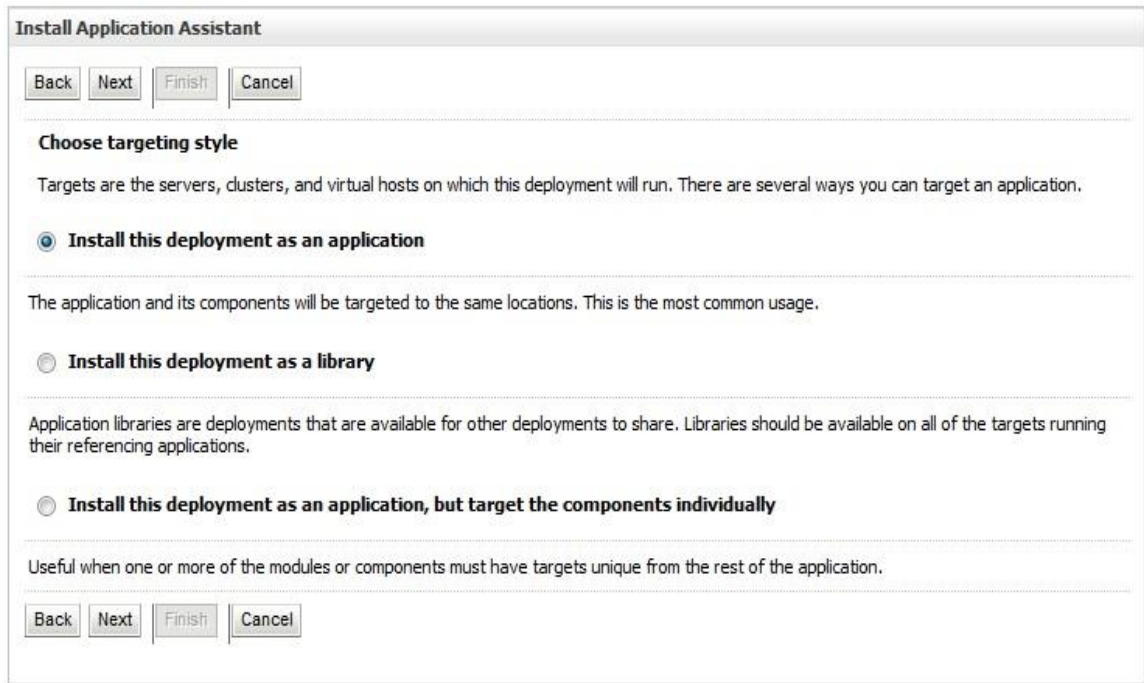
Install Application Assistant

Back Next Finish Cancel

Choose targeting style

Targets are the servers, clusters, and virtual hosts on which this deployment will run. There are several ways you can target an application.

Install this deployment as an application

The application and its components will be targeted to the same locations. This is the most common usage.

Install this deployment as a library

Application libraries are deployments that are available for other deployments to share. Libraries should be available on all of the targets running their referencing applications.

Install this deployment as an application, but target the components individually

Useful when one or more of the modules or components must have targets unique from the rest of the application.

Back Next Finish Cancel